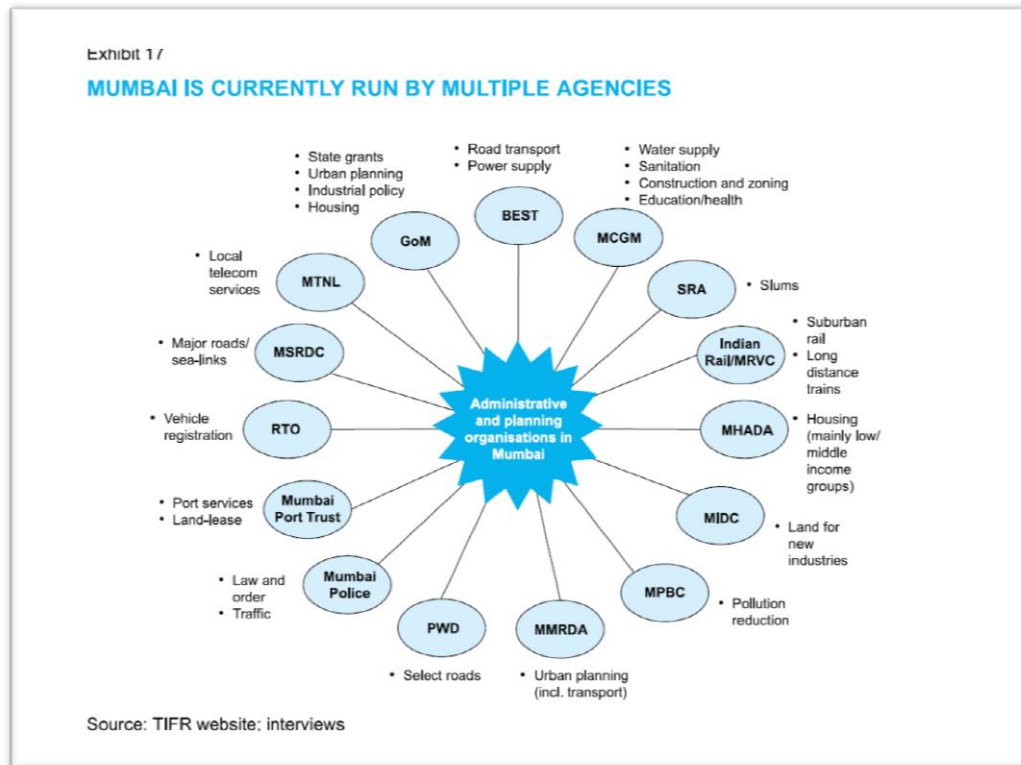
Exhibit 17

MUMBAI IS CURRENTLY RUN BY MULTIPLE AGENCIES

Administrative and planning organisations in Mumbai

BEST
• Road transport
• Power supply

MCGM
• Water supply
• Sanitation
• Construction and zoning
• Education/health

SRA
• Slums

Indian Rail/MRVC
• Suburban rail
• Long distance trains

MHADA
• Housing (mainly low/ middle income groups)

MIDC
• Land for new industries

MPBC
• Pollution reduction

MMRDA
• Urban planning (incl. transport)

PWD
• Select roads

Mumbai Police
• Law and order
• Traffic

Mumbai Port Trust
• Port services
• Land-lease

RTO
• Vehicle registration

MSRDC
• Major roads/ sea-links

MTNL
• Local telecom services

GoM
• State grants
• Urban planning
• Industrial policy
• Housing

Source: TIFR website; interviews